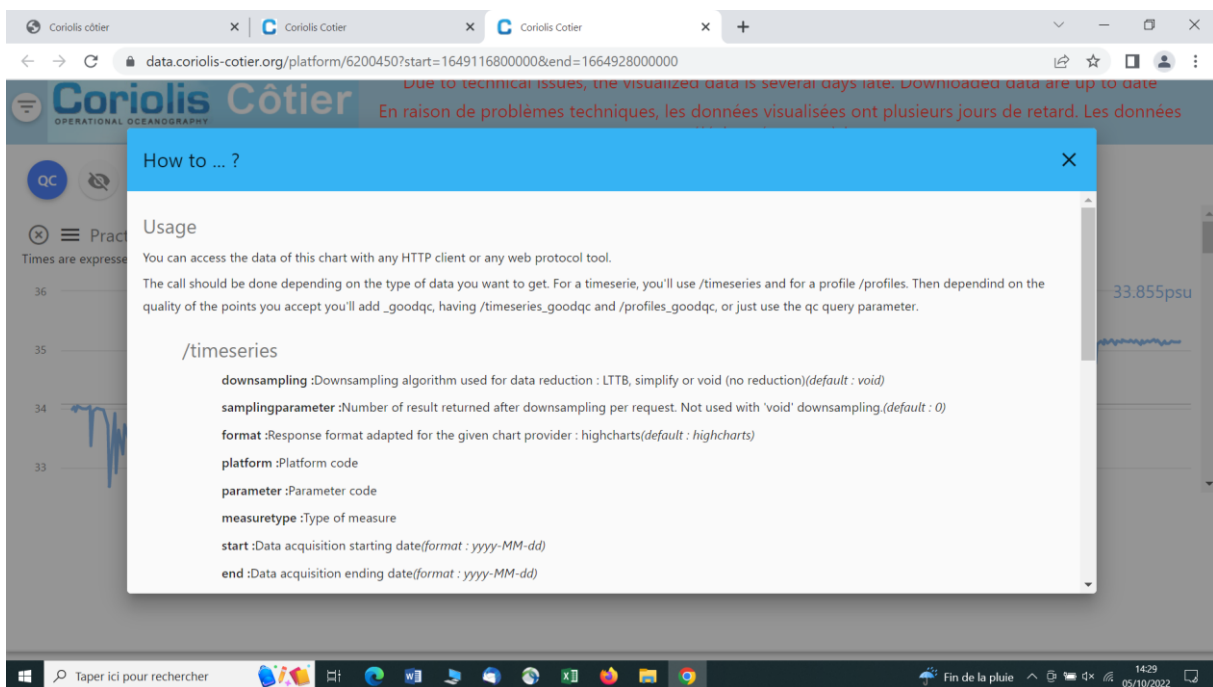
Coriolis côtier
Coriolis Cotier
Coriolis Cotier

data.coriolis-cotier.org/platform/6200450?start=1649116800000&end=1664928000000

Coriolis Côtier
OPERATIONAL OCEANOGRAPHY

Due to technical issues, the visualized data is several days late. Downloaded data are up to date
En raison de problèmes techniques, les données visualisées ont plusieurs jours de retard. Les données

QC

Pract
Times are expresse

36
35
34
33

33.855psu

How to ... ?

Usage

You can access the data of this chart with any HTTP client or any web protocol tool.

The call should be done depending on the type of data you want to get. For a timeserie, you'll use /timeseries and for a profile /profiles. Then dependind on the quality of the points you accept you'll add _goodqc, having /timeseries_goodqc and /profiles_goodqc, or just use the qc query parameter.

/timeseries

downsampling :Downsampling algorithm used for data reduction : LTTB, simplify or void (no reduction)(default : void)

samplingparameter :Number of result returned after downsampling per request. Not used with 'void' downsampling.(default : 0)

format :Response format adapted for the given chart provider : highcharts(default : highcharts)

platform :Platform code

parameter :Parameter code

measuretype :Type of measure

start :Data acquisition starting date(format : yyyy-MM-dd)

end :Data acquisition ending date(format : yyyy-MM-dd)

Taper ici pour rechercher
Fin de la pluie
14:29
05/10/2022